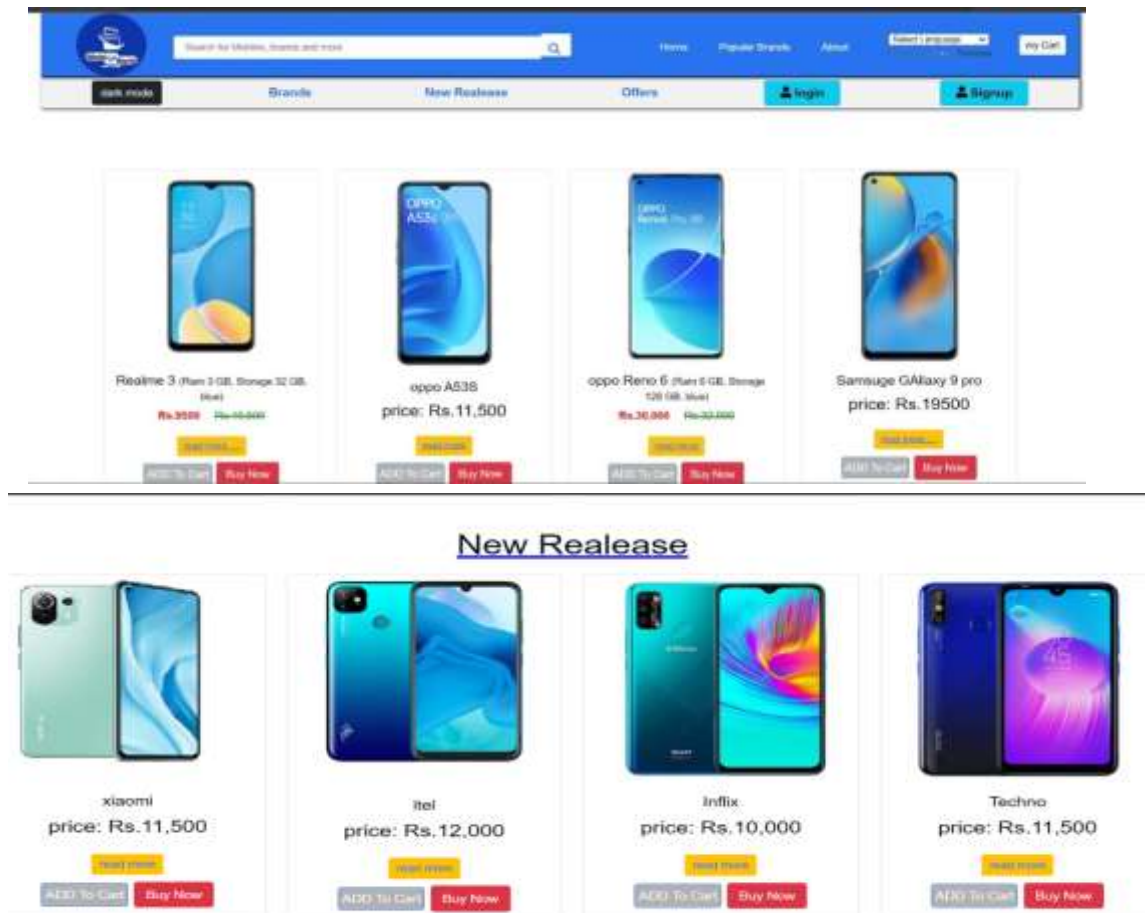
Search for Mobiles, Brands and more

Home Popular Brands About Select Language my Cart

dark mode Brands New Realease Offers login Signup

Realme 3 (Ram 3 GB, Storage 32 GB, blue)
Rs.9500 Rs.10,000
read more...
ADD To Cart Buy Now

oppo A53S
price: Rs.11,500
read more
ADD To Cart Buy Now

oppo Reno 6 (Ram 6 GB, Storage 128 GB, blue)
Rs.30,000 Rs.32,000
read more
ADD To Cart Buy Now

Samsuge GAllaxy 9 pro
price: Rs.19500
read more...
ADD To Cart Buy Now

New Realease

xiaomi
price: Rs.11,500
read more
ADD To Cart Buy Now

Itel
price: Rs.12,000
read more
ADD To Cart Buy Now

Inflix
price: Rs.10,000
read more
ADD To Cart Buy Now

Techno
price: Rs.11,500
read more
ADD To Cart Buy Now